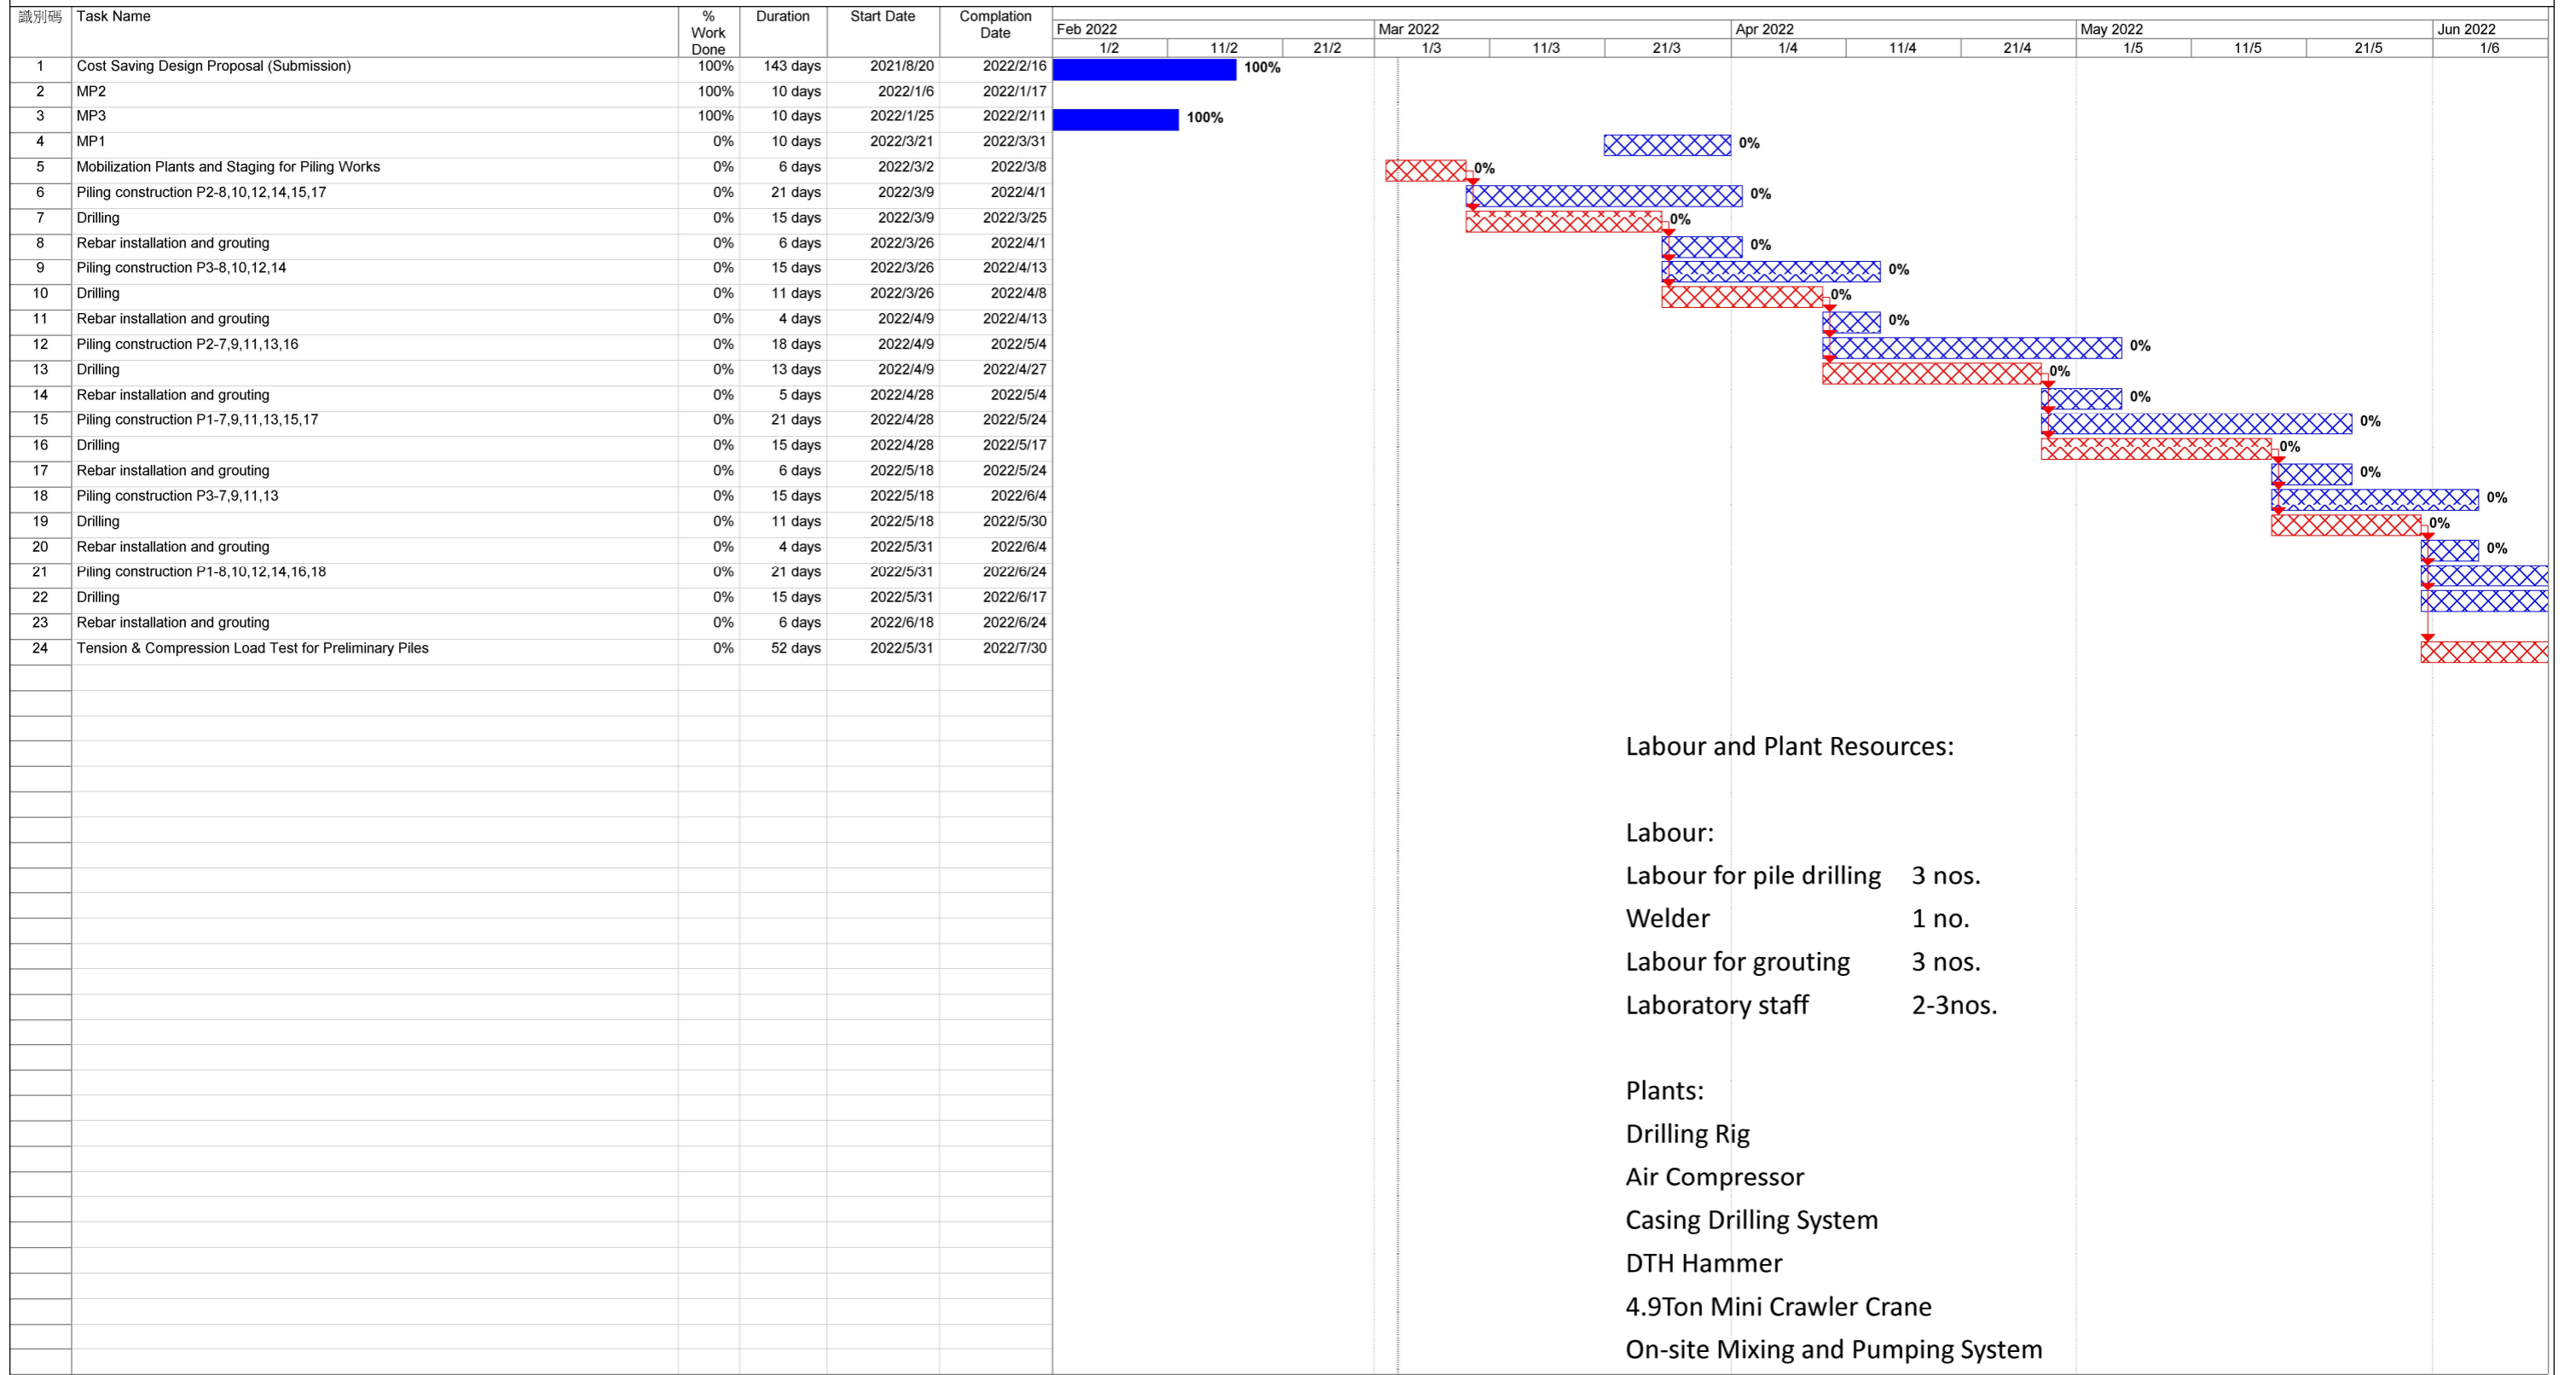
| 識別碼 | Task Name | % Work Done | Duration | Start Date | Complation Date |
|---|---|---|---|---|---|
| 1 | Cost Saving Design Proposal (Submission) | 100% | 143 days | 2021/8/20 | 2022/2/16 |
| 2 | MP2 | 100% | 10 days | 2022/1/6 | 2022/1/17 |
| 3 | MP3 | 100% | 10 days | 2022/1/25 | 2022/2/11 |
| 4 | MP1 | 0% | 10 days | 2022/3/21 | 2022/3/31 |
| 5 | Mobilization Plants and Staging for Piling Works | 0% | 6 days | 2022/3/2 | 2022/3/8 |
| 6 | Piling construction P2-8,10,12,14,15,17 | 0% | 21 days | 2022/3/9 | 2022/4/1 |
| 7 | Drilling | 0% | 15 days | 2022/3/9 | 2022/3/25 |
| 8 | Rebar installation and grouting | 0% | 6 days | 2022/3/26 | 2022/4/1 |
| 9 | Piling construction P3-8,10,12,14 | 0% | 15 days | 2022/3/26 | 2022/4/13 |
| 10 | Drilling | 0% | 11 days | 2022/3/26 | 2022/4/8 |
| 11 | Rebar installation and grouting | 0% | 4 days | 2022/4/9 | 2022/4/13 |
| 12 | Piling construction P2-7,9,11,13,16 | 0% | 18 days | 2022/4/9 | 2022/5/4 |
| 13 | Drilling | 0% | 13 days | 2022/4/9 | 2022/4/27 |
| 14 | Rebar installation and grouting | 0% | 5 days | 2022/4/28 | 2022/5/4 |
| 15 | Piling construction P1-7,9,11,13,15,17 | 0% | 21 days | 2022/4/28 | 2022/5/24 |
| 16 | Drilling | 0% | 15 days | 2022/4/28 | 2022/5/17 |
| 17 | Rebar installation and grouting | 0% | 6 days | 2022/5/18 | 2022/5/24 |
| 18 | Piling construction P3-7,9,11,13 | 0% | 15 days | 2022/5/18 | 2022/6/4 |
| 19 | Drilling | 0% | 11 days | 2022/5/18 | 2022/5/30 |
| 20 | Rebar installation and grouting | 0% | 4 days | 2022/5/31 | 2022/6/4 |
| 21 | Piling construction P1-8,10,12,14,16,18 | 0% | 21 days | 2022/5/31 | 2022/6/24 |
| 22 | Drilling | 0% | 15 days | 2022/5/31 | 2022/6/17 |
| 23 | Rebar installation and grouting | 0% | 6 days | 2022/6/18 | 2022/6/24 |
| 24 | Tension & Compression Load Test for Preliminary Piles | 0% | 52 days | 2022/5/31 | 2022/7/30 |

Feb 2022 1/2 11/2 21/2 Mar 2022 1/3 11/3 21/3 Apr 2022 1/4 11/4 21/4 May 2022 1/5 11/5 21/5 Jun 2022 1/6

100% 100% 0% 0% 0% 0% 0% 0% 0% 0% 0% 0% 0% 0% 0% 0% 0% 0% 0% 0%

Labour and Plant Resources:

Labour:
Labour for pile drilling 3 nos.
Welder 1 no.
Labour for grouting 3 nos.
Laboratory staff 2-3nos.

Plants:
Drilling Rig
Air Compressor
Casing Drilling System
DTH Hammer
4.9Ton Mini Crawler Crane
On-site Mixing and Pumping System